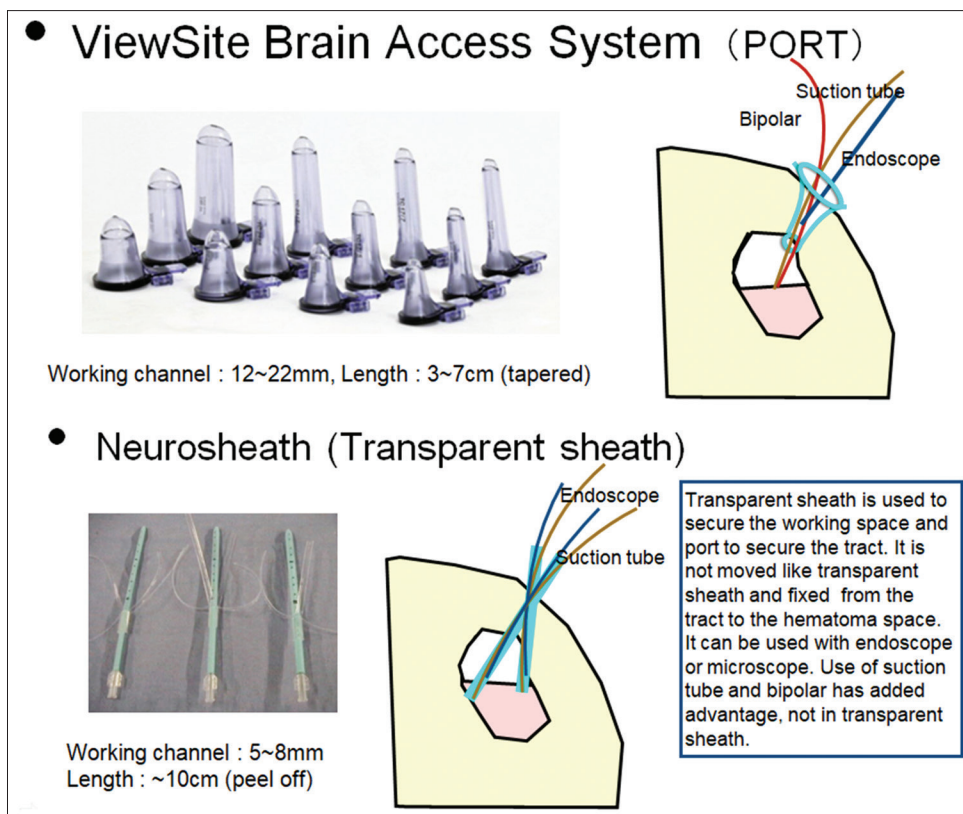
ViewSite Brain Access System（PORT）

Suction tube

Bipolar

Endoscope

Working channel : 12~22mm, Length : 3~7cm (tapered)

Neurosheath (Transparent sheath)

Endoscope

Suction tube

Transparent sheath is used to secure the working space and port to secure the tract. It is not moved like transparent sheath and fixed from the tract to the hematoma space. It can be used with endoscope or microscope. Use of suction tube and bipolar has added advantage, not in transparent sheath.

Working channel : 5~8mm
Length : ~10cm (peel off)